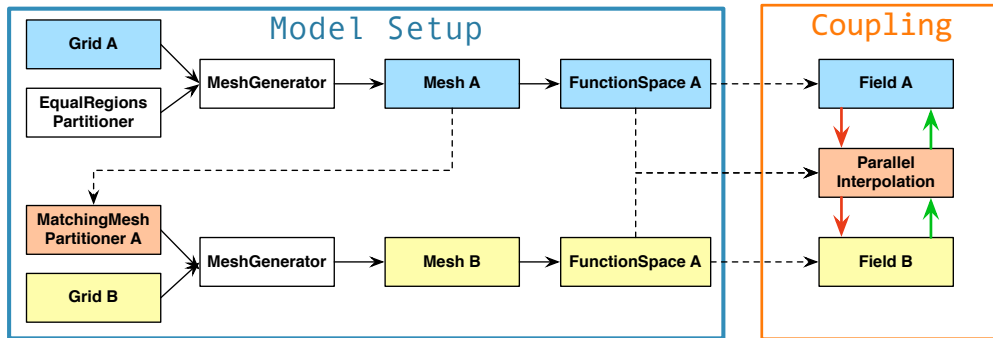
Model Setup

Grid A

EqualRegions Partitioner

MeshGenerator

Mesh A

FunctionSpace A

MatchingMesh Partitioner A

Grid B

MeshGenerator

Mesh B

FunctionSpace A

Coupling

Field A

Parallel Interpolation

Field B